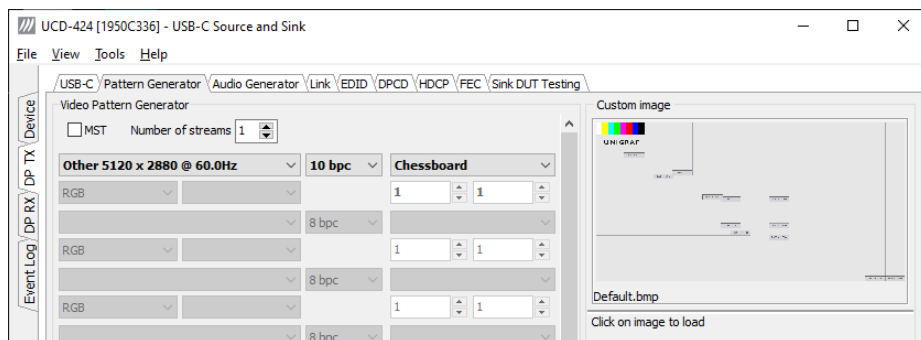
UCD-424 [1950C336] - USB-C Source and Sink

File View Tools Help

USB-C Pattern Generator Audio Generator Link EDID DPCD HDCP FEC Sink DUT Testing

Device
DP TX
DP RX
Event Log

Video Pattern Generator

MST Number of streams 1

Other 5120 x 2880 @ 60.0Hz 10 bpc Chessboard

RGB 1 1

8 bpc

RGB 1 1

8 bpc

RGB 1 1

8 bpc

Custom image

UNIGRAF

Default.bmp

Click on image to load